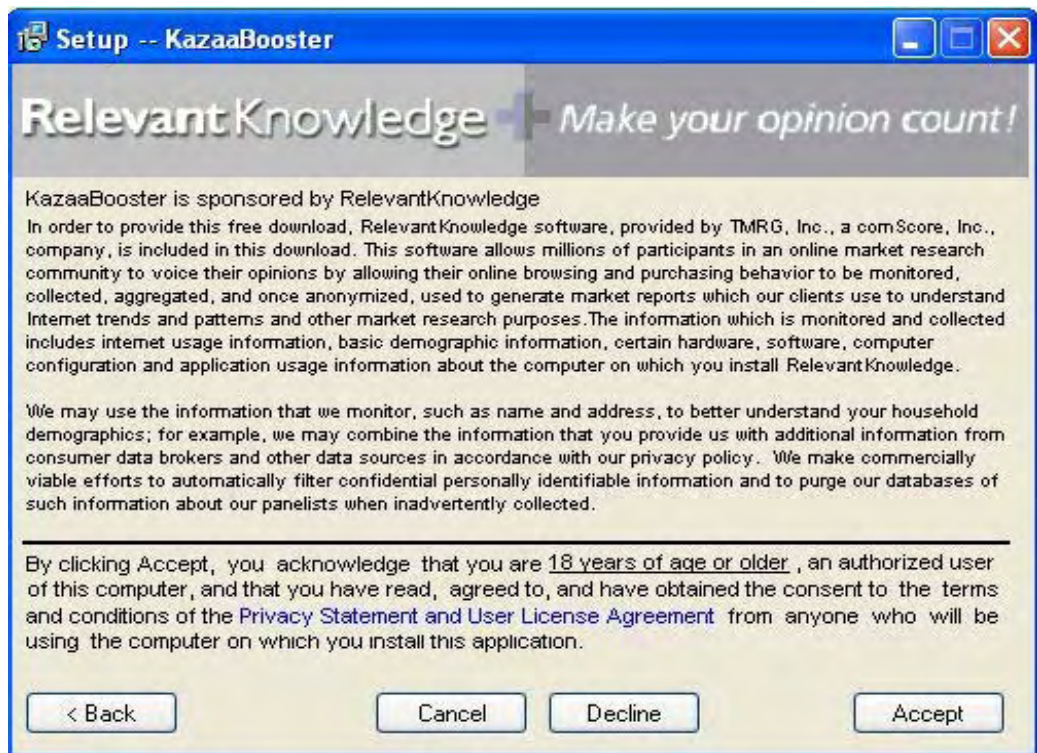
Setup -- KazaaBooster

Relevant Knowledge Make your opinion count!

KazaaBooster is sponsored by RelevantKnowledge
In order to provide this free download, RelevantKnowledge software, provided by TMRG, Inc., a comScore, Inc., company, is included in this download. This software allows millions of participants in an online market research community to voice their opinions by allowing their online browsing and purchasing behavior to be monitored, collected, aggregated, and once anonymized, used to generate market reports which our clients use to understand Internet trends and patterns and other market research purposes.The information which is monitored and collected includes internet usage information, basic demographic information, certain hardware, software, computer configuration and application usage information about the computer on which you install RelevantKnowledge.

We may use the information that we monitor, such as name and address, to better understand your household demographics; for example, we may combine the information that you provide us with additional information from consumer data brokers and other data sources in accordance with our privacy policy. We make commercially viable efforts to automatically filter confidential personally identifiable information and to purge our databases of such information about our panelists when inadvertently collected.

By clicking Accept, you acknowledge that you are 18 years of age or older , an authorized user of this computer, and that you have read, agreed to, and have obtained the consent to the terms and conditions of the Privacy Statement and User License Agreement from anyone who will be using the computer on which you install this application.

< Back Cancel Decline Accept